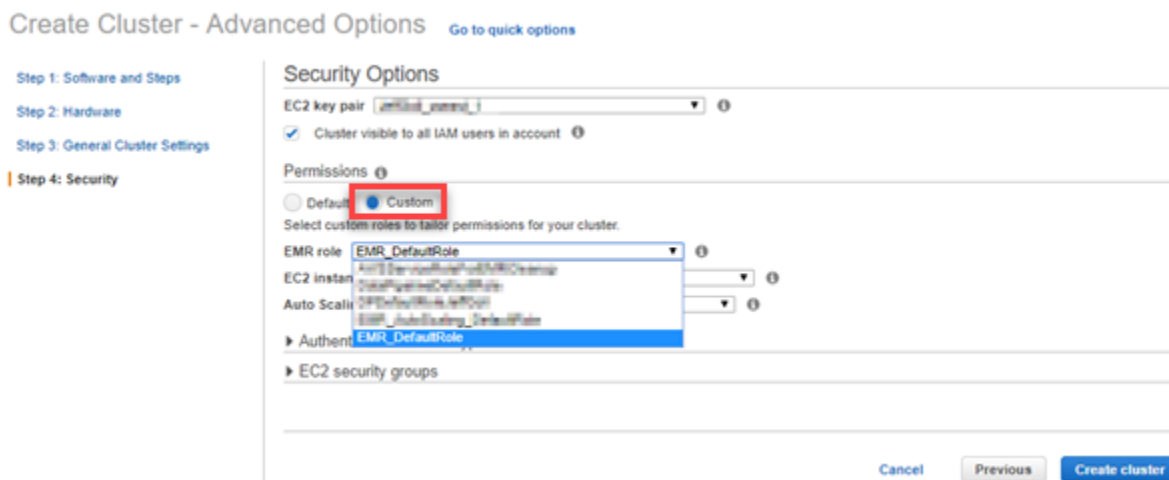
Create Cluster - Advanced Options Go to quick options

Step 1: Software and Steps
Step 2: Hardware
Step 3: General Cluster Settings
Step 4: Security

Security Options

EC2 key pair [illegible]

Cluster visible to all IAM users in account

Permissions

Default Custom

Select custom roles to tailor permissions for your cluster.

EMR role EMR_DefaultRole

EC2 instan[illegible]

Auto Scali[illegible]

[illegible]
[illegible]
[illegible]
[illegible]
EMR_DefaultRole

Authent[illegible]

EC2 security groups

Cancel Previous Create cluster